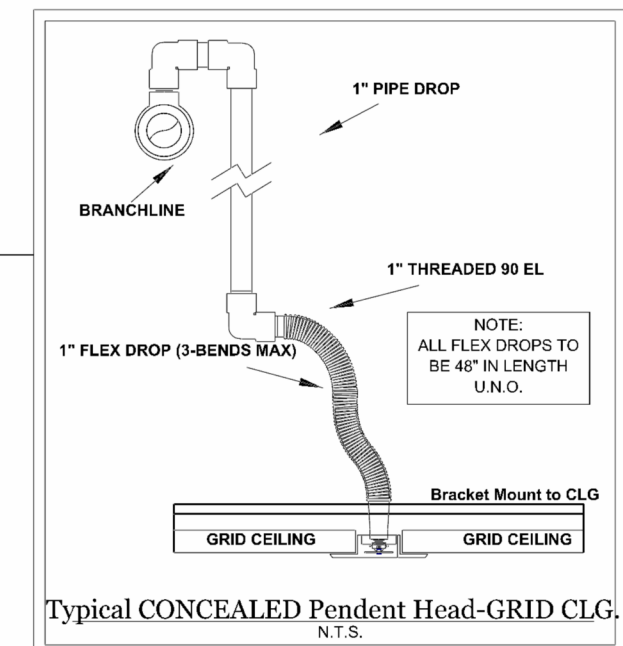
1" PIPE DROP

BRANCHLINE

1" THREADED 90 EL

NOTE:
ALL FLEX DROPS TO BE 48" IN LENGTH U.N.O.

1" FLEX DROP (3-BENDS MAX)

Bracket Mount to CLG

GRID CEILING

GRID CEILING

Typical CONCEALED Pendent Head-GRID CLG.
N.T.S.